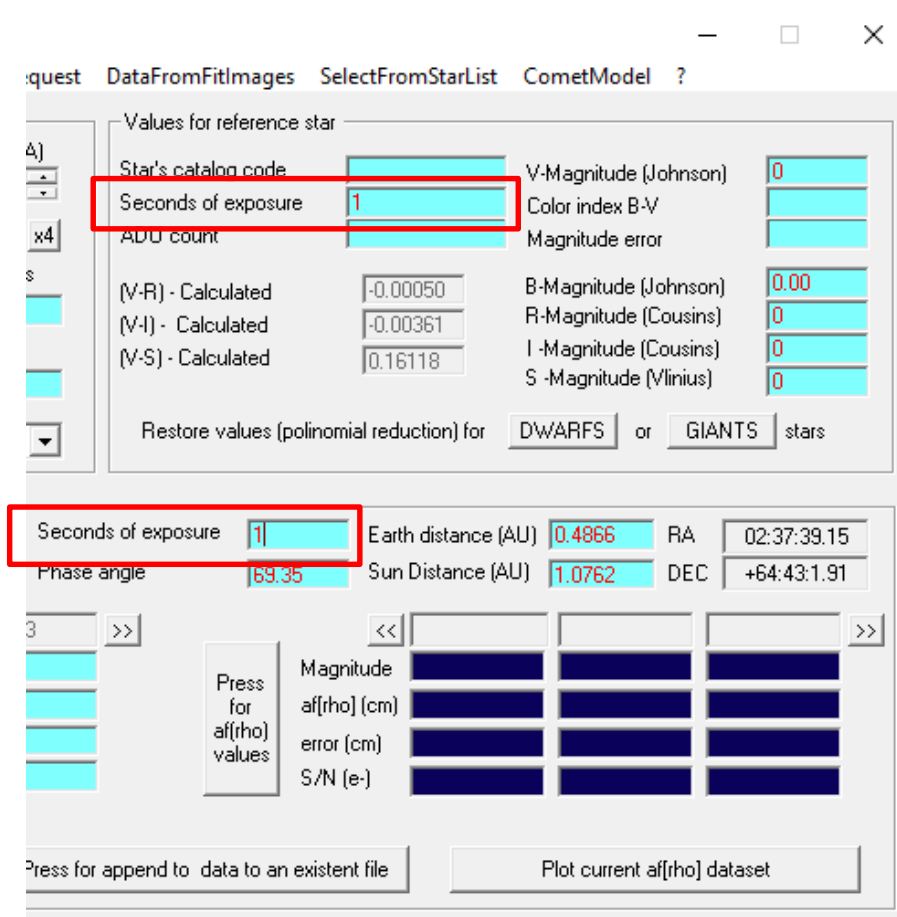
equest DataFromFitImages SelectFromStarList CometModel ?

A)

x4

s

Values for reference star

Star's catalog code
Seconds of exposure 1
ADU count

V-Magnitude (Johnson) 0
Color index B-V
Magnitude error

(V-R) - Calculated -0.00050
(V-I) - Calculated -0.00361
(V-S) - Calculated 0.16118

B-Magnitude (Johnson) 0.00
R-Magnitude (Cousins) 0
I -Magnitude (Cousins) 0
S -Magnitude (Vlinius) 0

Restore values (polinomial reduction) for DWARFS or GIANTS stars

Seconds of exposure 1
Phase angle 69.35

Earth distance (AU) 0.4866
Sun Distance (AU) 1.0762

RA 02:37:39.15
DEC +64:43:1.91

3 >>

<< >>

Press for af(rho) values

Magnitude
af[rho] (cm)
error (cm)
S/N (e-)

Press for append to data to an existent file

Plot current af[rho] dataset